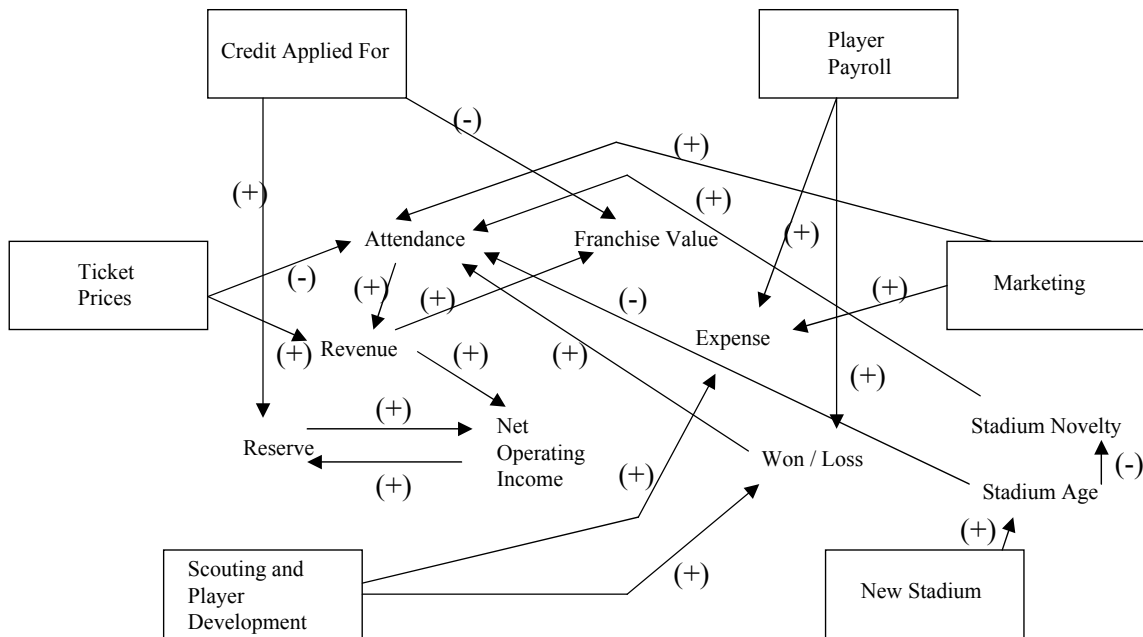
Credit Applied For

Player Payroll

(-)

(+)

(+)

(+)

(+)

Attendance

Franchise Value

Ticket Prices

(-)

(+)

(+)

(+)

Marketing

(+)

Revenue

(-)

Expense

(+)

(+)

(+)

(+)

Stadium Novelty

Reserve

Net Operating Income

Won / Loss

(+)

(-)

(+)

Stadium Age

(+)

Scouting and Player Development

(+)

New Stadium